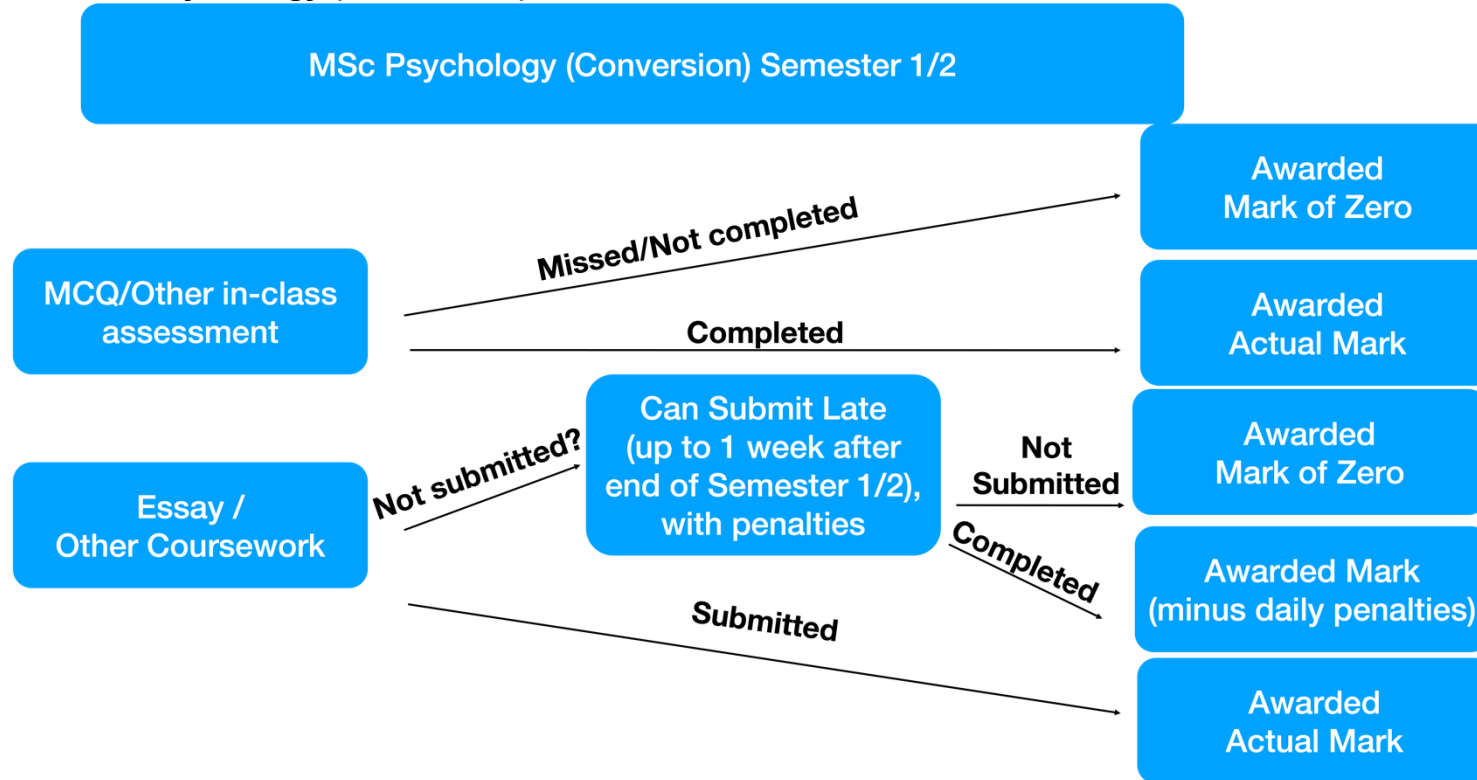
MSc Psychology (Conversion) Semester 1/2

MCQ/Other in-class assessment

Missed/Not completed

Awarded Mark of Zero

Completed

Awarded Actual Mark

Essay / Other Coursework

Not submitted?

Can Submit Late (up to 1 week after end of Semester 1/2), with penalties

Not Submitted

Awarded Mark of Zero

Completed

Awarded Mark (minus daily penalties)

Submitted

Awarded Actual Mark